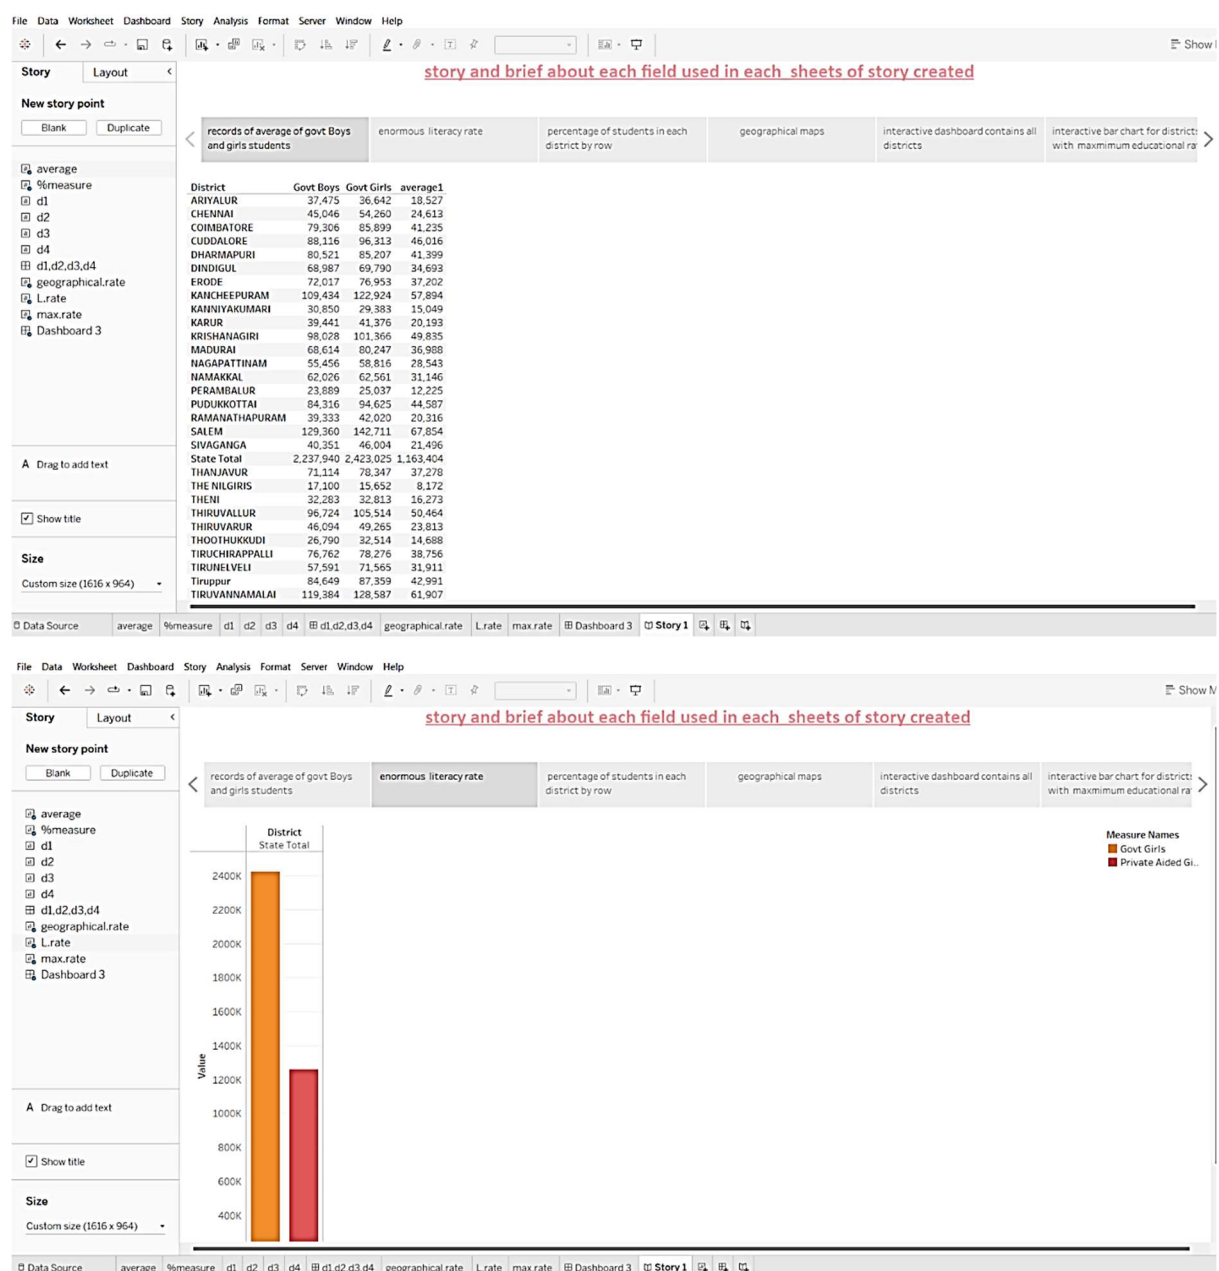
File Data Worksheet Dashboard Story Analysis Format Server Window Help

Show

Story Layout

story and brief about each field used in each sheets of story created

New story point

Blank Duplicate

average
%measure
d1
d2
d3
d4
d1,d2,d3,d4
geographical.rate
L.rate
max.rate
Dashboard 3

records of average of govt Boys and girls students | enormous literacy rate | percentage of students in each district by row | geographical maps | interactive dashboard contains all districts | interactive bar chart for districts with maxmimum educational ra

| District | Govt Boys | Govt Girls | average1 |
|---|---|---|---|
| ARIYALUR | 37,475 | 36,642 | 18,527 |
| CHENNAI | 45,046 | 54,260 | 24,613 |
| COIMBATORE | 79,306 | 85,899 | 41,235 |
| CUDDALORE | 88,116 | 96,313 | 46,016 |
| DHARMAPURI | 80,521 | 85,207 | 41,399 |
| DINDIGUL | 68,987 | 69,790 | 34,693 |
| ERODE | 72,017 | 76,953 | 37,202 |
| KANCHEEPURAM | 109,434 | 122,924 | 57,894 |
| KANNIYAKUMARI | 30,850 | 29,383 | 15,049 |
| KARUR | 39,441 | 41,376 | 20,193 |
| KRISHANAGIRI | 98,028 | 101,366 | 49,835 |
| MADURAI | 68,614 | 80,247 | 36,988 |
| NAGAPATTINAM | 55,456 | 58,816 | 28,543 |
| NAMAKKAL | 62,026 | 62,561 | 31,146 |
| PERAMBALUR | 23,889 | 25,037 | 12,225 |
| PUDUKKOTTAI | 84,316 | 94,625 | 44,587 |
| RAMANATHAPURAM | 39,333 | 42,020 | 20,316 |
| SALEM | 129,360 | 142,711 | 67,854 |
| SIVAGANGA | 40,351 | 46,004 | 21,496 |
| State Total | 2,237,940 | 2,423,025 | 1,163,404 |
| THANJAVUR | 71,114 | 78,347 | 37,278 |
| THE NILGIRIS | 17,100 | 15,652 | 8,172 |
| THENI | 32,283 | 32,813 | 16,273 |
| THIRUVALLUR | 96,724 | 105,514 | 50,464 |
| THIRUVARUR | 46,094 | 49,265 | 23,813 |
| THOOTHUKKUDI | 26,790 | 32,514 | 14,688 |
| TIRUCHIRAPPALLI | 76,762 | 78,276 | 38,756 |
| TIRUNELVELI | 57,591 | 71,565 | 31,911 |
| Tiruppur | 84,649 | 87,359 | 42,991 |
| TIRUVANNAMALAI | 119,384 | 128,587 | 61,907 |

Drag to add text

Show title

Size

Custom size (1616 x 964)

Data Source average %measure d1 d2 d3 d4 d1,d2,d3,d4 geographical.rate L.rate max.rate Dashboard 3 Story 1

File Data Worksheet Dashboard Story Analysis Format Server Window Help

Show M

Story Layout

story and brief about each field used in each sheets of story created

New story point

Blank Duplicate

average
%measure
d1
d2
d3
d4
d1,d2,d3,d4
geographical.rate
L.rate
max.rate
Dashboard 3

records of average of govt Boys and girls students | enormous literacy rate | percentage of students in each district by row | geographical maps | interactive dashboard contains all districts | interactive bar chart for districts with maxmimum educational ra

District
State Total

2400K
2200K
2000K
1800K
1600K
1400K
1200K
1000K
800K
600K
400K
Value

Measure Names
Govt Girls
Private Aided Gi..

Drag to add text

Show title

Size

Custom size (1616 x 964)

Data Source average %measure d1 d2 d3 d4 d1,d2,d3,d4 geographical.rate L.rate max.rate Dashboard 3 Story 1